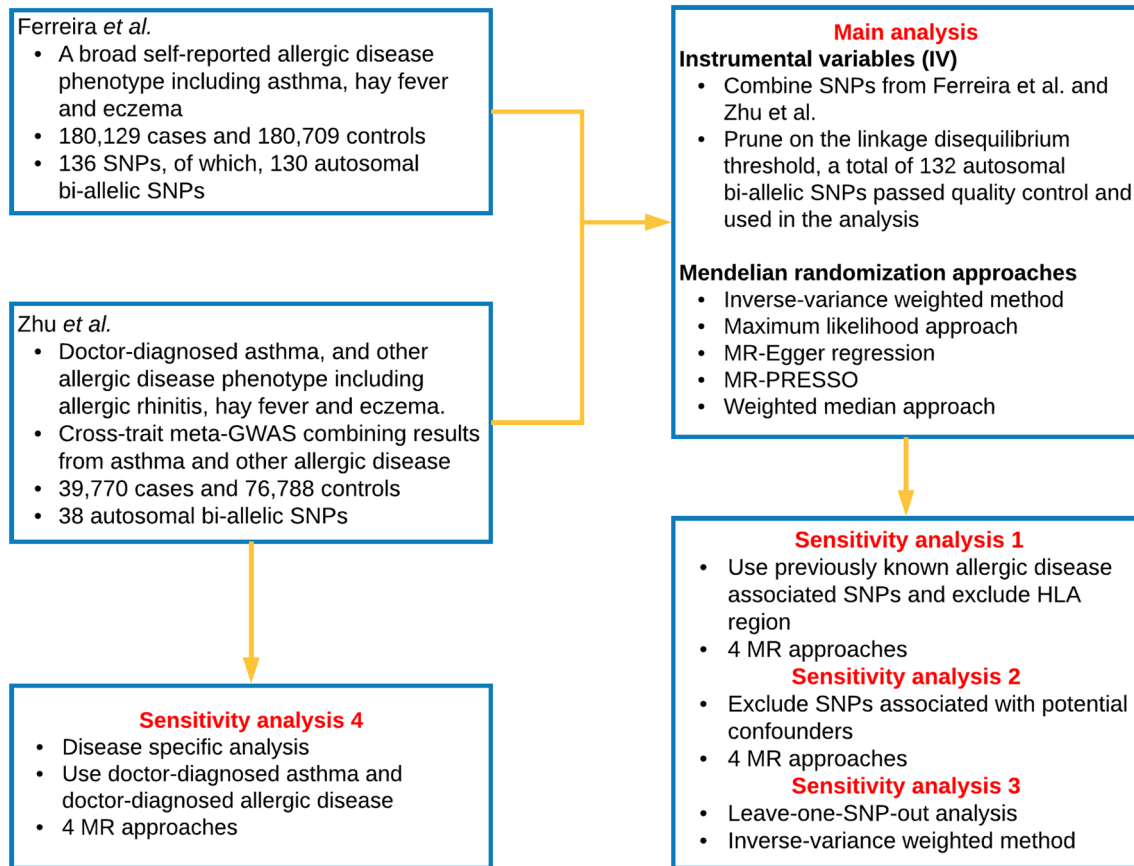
Ferreira *et al.*
• A broad self-reported allergic disease phenotype including asthma, hay fever and eczema
• 180,129 cases and 180,709 controls
• 136 SNPs, of which, 130 autosomal bi-allelic SNPs

Zhu *et al.*
• Doctor-diagnosed asthma, and other allergic disease phenotype including allergic rhinitis, hay fever and eczema.
• Cross-trait meta-GWAS combining results from asthma and other allergic disease
• 39,770 cases and 76,788 controls
• 38 autosomal bi-allelic SNPs

Sensitivity analysis 4
• Disease specific analysis
• Use doctor-diagnosed asthma and doctor-diagnosed allergic disease
• 4 MR approaches

Main analysis
Instrumental variables (IV)
• Combine SNPs from Ferreira et al. and Zhu et al.
• Prune on the linkage disequilibrium threshold, a total of 132 autosomal bi-allelic SNPs passed quality control and used in the analysis

Mendelian randomization approaches
• Inverse-variance weighted method
• Maximum likelihood approach
• MR-Egger regression
• MR-PRESSO
• Weighted median approach

Sensitivity analysis 1
• Use previously known allergic disease associated SNPs and exclude HLA region
• 4 MR approaches
Sensitivity analysis 2
• Exclude SNPs associated with potential confounders
• 4 MR approaches
Sensitivity analysis 3
• Leave-one-SNP-out analysis
• Inverse-variance weighted method